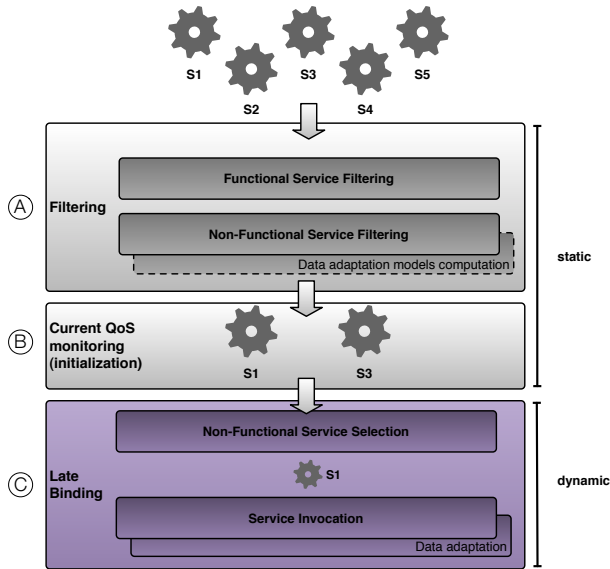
S1 S2 S3 S4 S5

Ⓐ Filtering

Functional Service Filtering

Non-Functional Service Filtering

Data adaptation models computation

static

Ⓑ Current QoS monitoring (initialization)

S1 S3

Ⓒ Late Binding

Non-Functional Service Selection

S1

Service Invocation

Data adaptation

dynamic